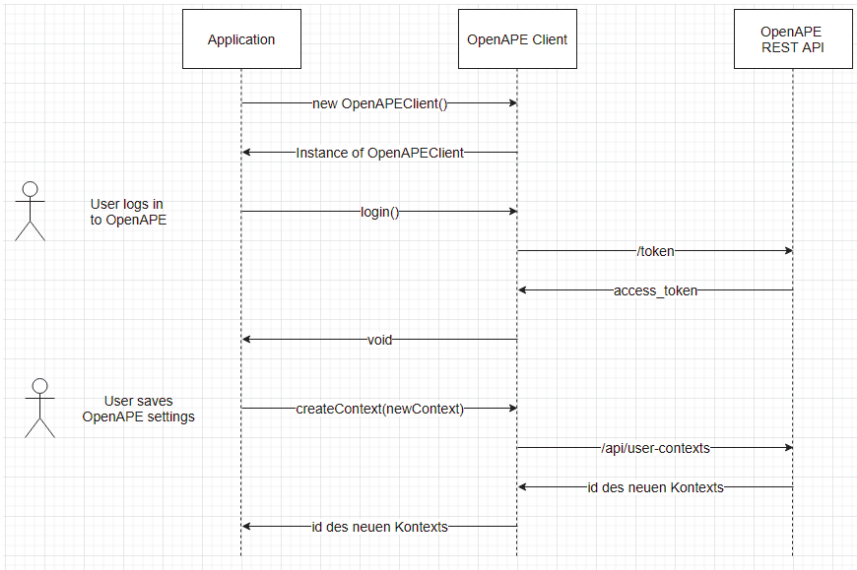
Application

OpenAPE Client

OpenAPE
REST API

new OpenAPEClient()

Instance of OpenAPEClient

User logs in
to OpenAPE

login()

/token

access_token

void

User saves
OpenAPE settings

createContext(newContext)

/api/user-contexts

id des neuen Kontexts

id des neuen Kontexts